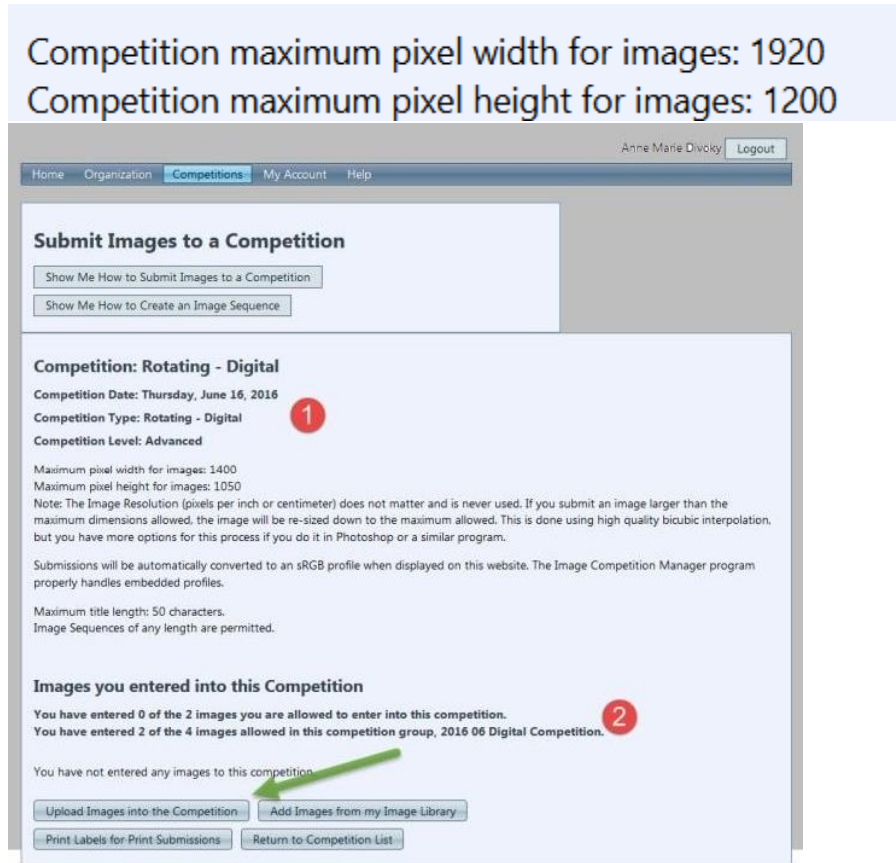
Competition maximum pixel width for images: 1920
Competition maximum pixel height for images: 1200

Anne Marie Divoky Logout

Home Organization Competitions My Account Help

Submit Images to a Competition

Show Me How to Submit Images to a Competition

Show Me How to Create an Image Sequence

Competition: Rotating - Digital

Competition Date: Thursday, June 16, 2016

Competition Type: Rotating - Digital

Competition Level: Advanced

1

Maximum pixel width for images: 1400
Maximum pixel height for images: 1050
Note: The Image Resolution (pixels per inch or centimeter) does not matter and is never used. If you submit an image larger than the maximum dimensions allowed, the image will be re-sized down to the maximum allowed. This is done using high quality bicubic interpolation, but you have more options for this process if you do it in Photoshop or a similar program.

Submissions will be automatically converted to an sRGB profile when displayed on this website. The Image Competition Manager program properly handles embedded profiles.

Maximum title length: 50 characters.
Image Sequences of any length are permitted.

Images you entered into this Competition

You have entered 0 of the 2 images you are allowed to enter into this competition.
You have entered 2 of the 4 images allowed in this competition group, 2016 06 Digital Competition.

2

You have not entered any images to this competition.

Upload Images into the Competition Add Images from my Image Library

Print Labels for Print Submissions Return to Competition List